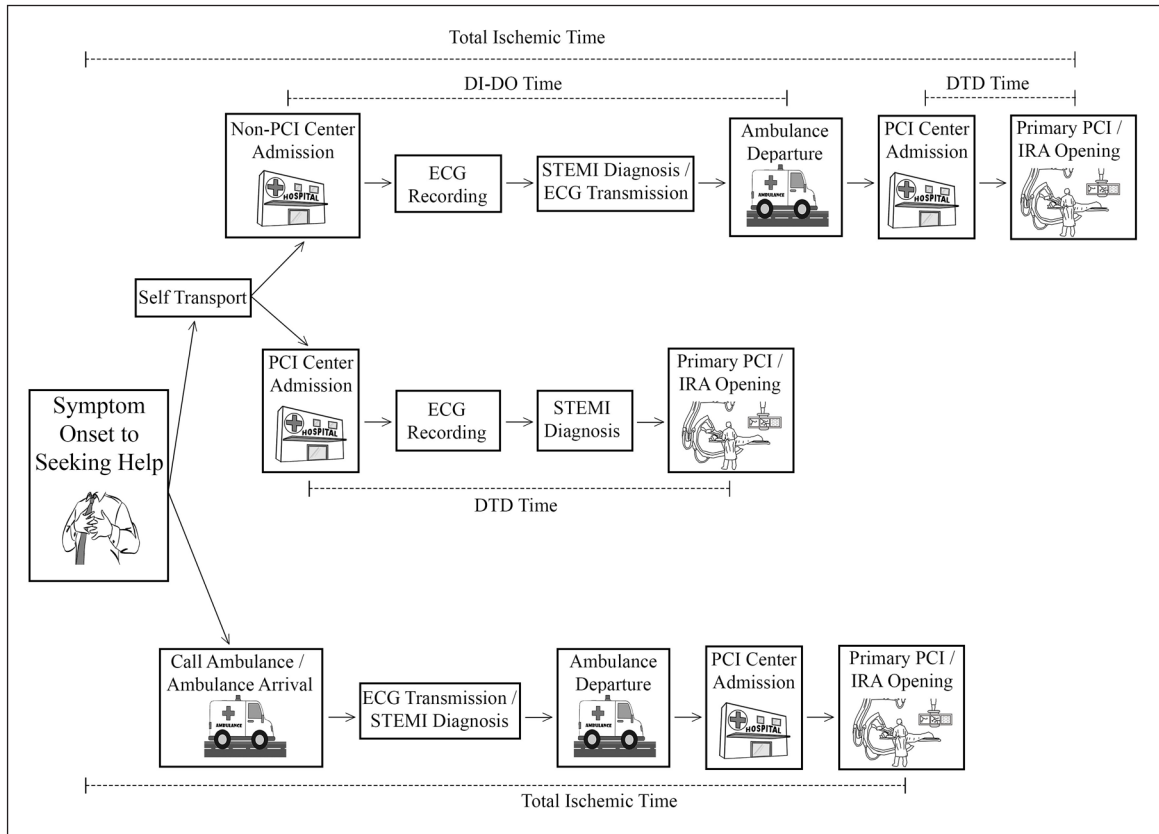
Total Ischemic Time

DI-DO Time

DTD Time

Non-PCI Center Admission

HOSPITAL

ECG Recording

STEMI Diagnosis / ECG Transmission

Ambulance Departure

AMBULANCE

PCI Center Admission

HOSPITAL

Primary PCI / IRA Opening

Self Transport

Symptom Onset to Seeking Help

PCI Center Admission

HOSPITAL

ECG Recording

STEMI Diagnosis

Primary PCI / IRA Opening

DTD Time

Call Ambulance / Ambulance Arrival

AMBULANCE

ECG Transmission / STEMI Diagnosis

Ambulance Departure

AMBULANCE

PCI Center Admission

HOSPITAL

Primary PCI / IRA Opening

Total Ischemic Time